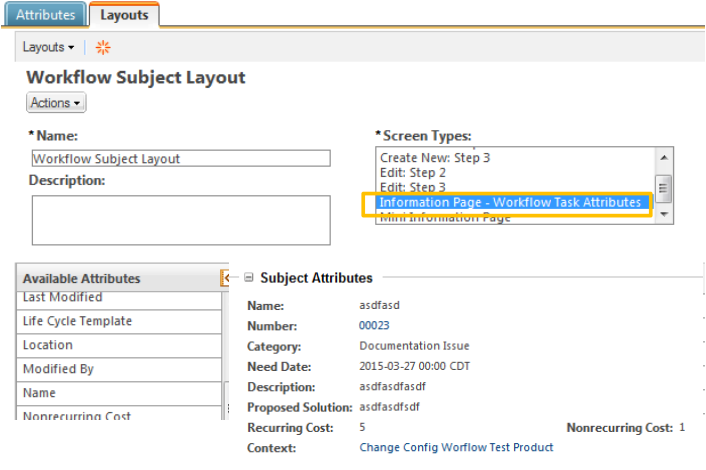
Attributes | Layouts

Layouts ▾

Workflow Subject Layout

Actions ▾

* Name:

Workflow Subject Layout

Description:

* Screen Types:

Create New: Step 3
Edit: Step 2
Edit: Step 3
Information Page - Workflow Task Attributes
Mini Information Page

Available Attributes

Last Modified
Life Cycle Template
Location
Modified By
Name
Nonrecurring Cost

⊟ Subject Attributes

| | |
|---|---|
| Name: | asdfasd |
| Number: | 00023 |
| Category: | Documentation Issue |
| Need Date: | 2015-03-27 00:00 CDT |
| Description: | asdfasdfasdf |
| Proposed Solution: | asdfasdfsdf |
| Recurring Cost: | 5 |
| Context: | Change Config Worflow Test Product |

Nonrecurring Cost: 1